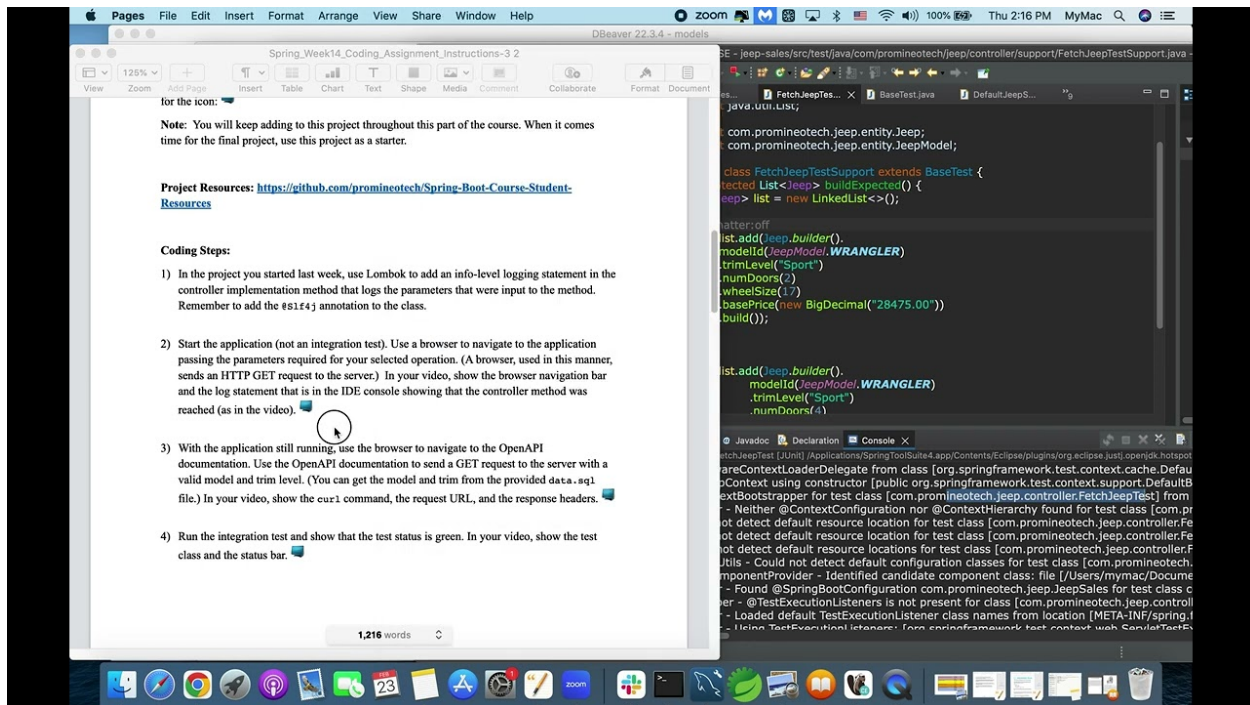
Pages File Edit Insert Format Arrange View Share Window Help

zoom 100% Thu 2:16 PM MyMac

DBeaver 22.3.4 - models

Spring_Week14_Coding_Assignment_Instructions-3 2

View Zoom Add Page Insert Table Chart Text Shape Media Comment Collaborate Format Document

125%

for the icon:

Note: You will keep adding to this project throughout this part of the course. When it comes time for the final project, use this project as a starter.

Project Resources: https://github.com/promineotech/Spring-Boot-Course-Student-Resources

Coding Steps:

1) In the project you started last week, use Lombok to add an info-level logging statement in the controller implementation method that logs the parameters that were input to the method. Remember to add the @Slf4j annotation to the class.

2) Start the application (not an integration test). Use a browser to navigate to the application passing the parameters required for your selected operation. (A browser, used in this manner, sends an HTTP GET request to the server.) In your video, show the browser navigation bar and the log statement that is in the IDE console showing that the controller method was reached (as in the video).

3) With the application still running, use the browser to navigate to the OpenAPI documentation. Use the OpenAPI documentation to send a GET request to the server with a valid model and trim level. (You can get the model and trim from the provided data.sql file.) In your video, show the curl command, the request URL, and the response headers.

4) Run the integration test and show that the test status is green. In your video, show the test class and the status bar.

1,216 words

SE - jeep-sales/src/test/java/com/promineotech/jeep/controller/support/FetchJeepTestSupport.java -

FetchJeepTes... BaseTest.java DefaultJeepS...

java.util.List;

com.promineotech.jeep.entity.Jeep;
com.promineotech.jeep.entity.JeepModel;

class FetchJeepTestSupport extends BaseTest {
tected List<Jeep> buildExpected() {
eep> list = new LinkedList<>();

natter:off
list.add(Jeep.builder().
modelId(JeepModel.WRANGLER)
.trimLevel("Sport")
.numDoors(2)
.wheelSize(17)
.basePrice(new BigDecimal("28475.00"))
.build());

list.add(Jeep.builder().
modelId(JeepModel.WRANGLER)
.trimLevel("Sport")
.numDoors(4)

Javadoc Declaration Console

etchJeepTest [JUnit] /Applications/SpringToolSuite4.app/Contents/Eclipse/plugins/org.eclipse.justj.openjdk.hotspot
vareContextLoaderDelegate from class [org.springframework.test.context.cache.Defau
oContext using constructor [public org.springframework.test.context.support.DefaultB
extBootstrapper for test class [com.promineotech.jeep.controller.FetchJeepTest] from
r - Neither @ContextConfiguration nor @ContextHierarchy found for test class [com.pr
ot detect default resource location for test class [com.promineotech.jeep.controller.Fe
ot detect default resource location for test class [com.promineotech.jeep.controller.Fe
ot detect default resource locations for test class [com.promineotech.jeep.controller.F
Utils - Could not detect default configuration classes for test class [com.promineotech.
mponentProvider - Identified candidate component class: file [/Users/mymac/Docume
r - Found @SpringBootConfiguration com.promineotech.jeep.JeepSales for test class c
per - @TestExecutionListeners is not present for class [com.promineotech.jeep.controll
r - Loaded default TestExecutionListener class names from location [META-INF/spring.f
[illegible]

23
zoom